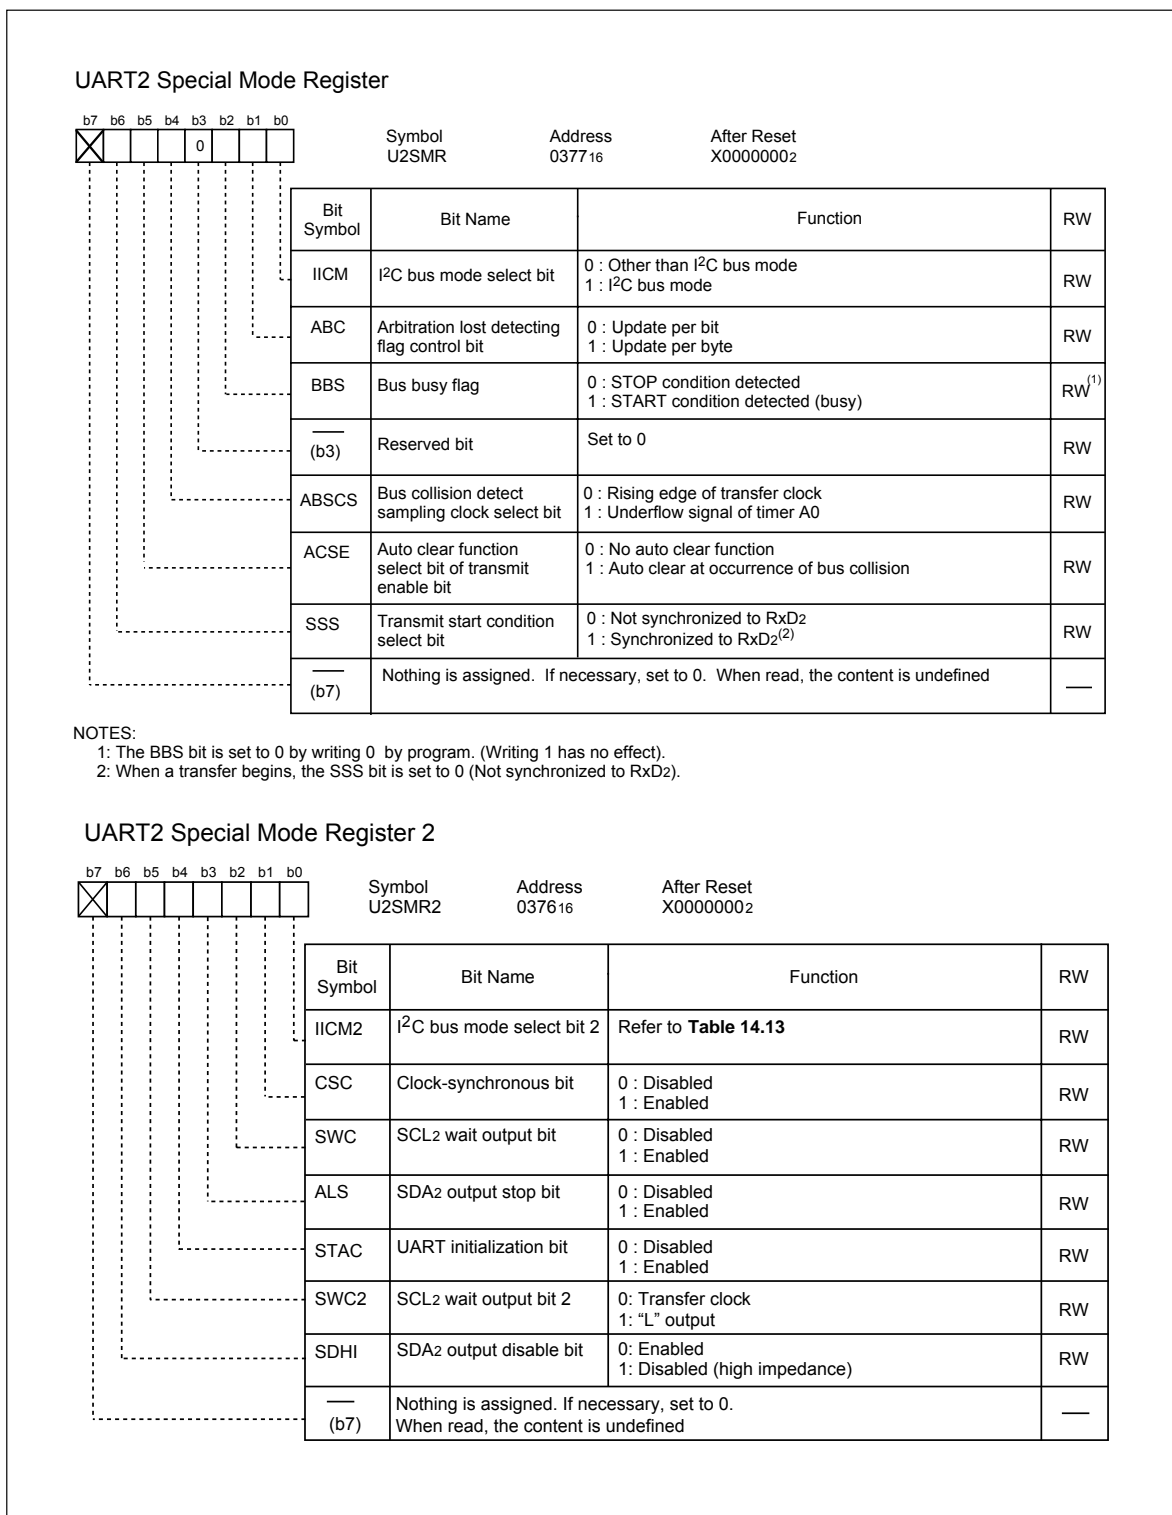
UART2 Special Mode Register

b7 b6 b5 b4 b3 b2 b1 b0

0

Symbol U2SMR | Address $0377_{16}$ | After Reset $X0000000_2$

| Bit Symbol | Bit Name | Function | RW |
|---|---|---|---|
| IICM | $I^2C$ bus mode select bit | 0 : Other than $I^2C$ bus mode<br>1 : $I^2C$ bus mode | RW |
| ABC | Arbitration lost detecting flag control bit | 0 : Update per bit<br>1 : Update per byte | RW |
| BBS | Bus busy flag | 0 : STOP condition detected<br>1 : START condition detected (busy) | RW$^{(1)}$ |
| — (b3) | Reserved bit | Set to 0 | RW |
| ABSCS | Bus collision detect sampling clock select bit | 0 : Rising edge of transfer clock<br>1 : Underflow signal of timer A0 | RW |
| ACSE | Auto clear function select bit of transmit enable bit | 0 : No auto clear function<br>1 : Auto clear at occurrence of bus collision | RW |
| SSS | Transmit start condition select bit | 0 : Not synchronized to $RxD_2$<br>1 : Synchronized to $RxD_2^{(2)}$ | RW |
| — (b7) | Nothing is assigned. If necessary, set to 0. When read, the content is undefined | | — |

NOTES:
1: The BBS bit is set to 0 by writing 0 by program. (Writing 1 has no effect).
2: When a transfer begins, the SSS bit is set to 0 (Not synchronized to $RxD_2$).

UART2 Special Mode Register 2

b7 b6 b5 b4 b3 b2 b1 b0

Symbol U2SMR2 | Address $0376_{16}$ | After Reset $X0000000_2$

| Bit Symbol | Bit Name | Function | RW |
|---|---|---|---|
| IICM2 | $I^2C$ bus mode select bit 2 | Refer to **Table 14.13** | RW |
| CSC | Clock-synchronous bit | 0 : Disabled<br>1 : Enabled | RW |
| SWC | $SCL_2$ wait output bit | 0 : Disabled<br>1 : Enabled | RW |
| ALS | $SDA_2$ output stop bit | 0 : Disabled<br>1 : Enabled | RW |
| STAC | UART initialization bit | 0 : Disabled<br>1 : Enabled | RW |
| SWC2 | $SCL_2$ wait output bit 2 | 0: Transfer clock<br>1: “L” output | RW |
| SDHI | $SDA_2$ output disable bit | 0: Enabled<br>1: Disabled (high impedance) | RW |
| — (b7) | Nothing is assigned. If necessary, set to 0. When read, the content is undefined | | — |